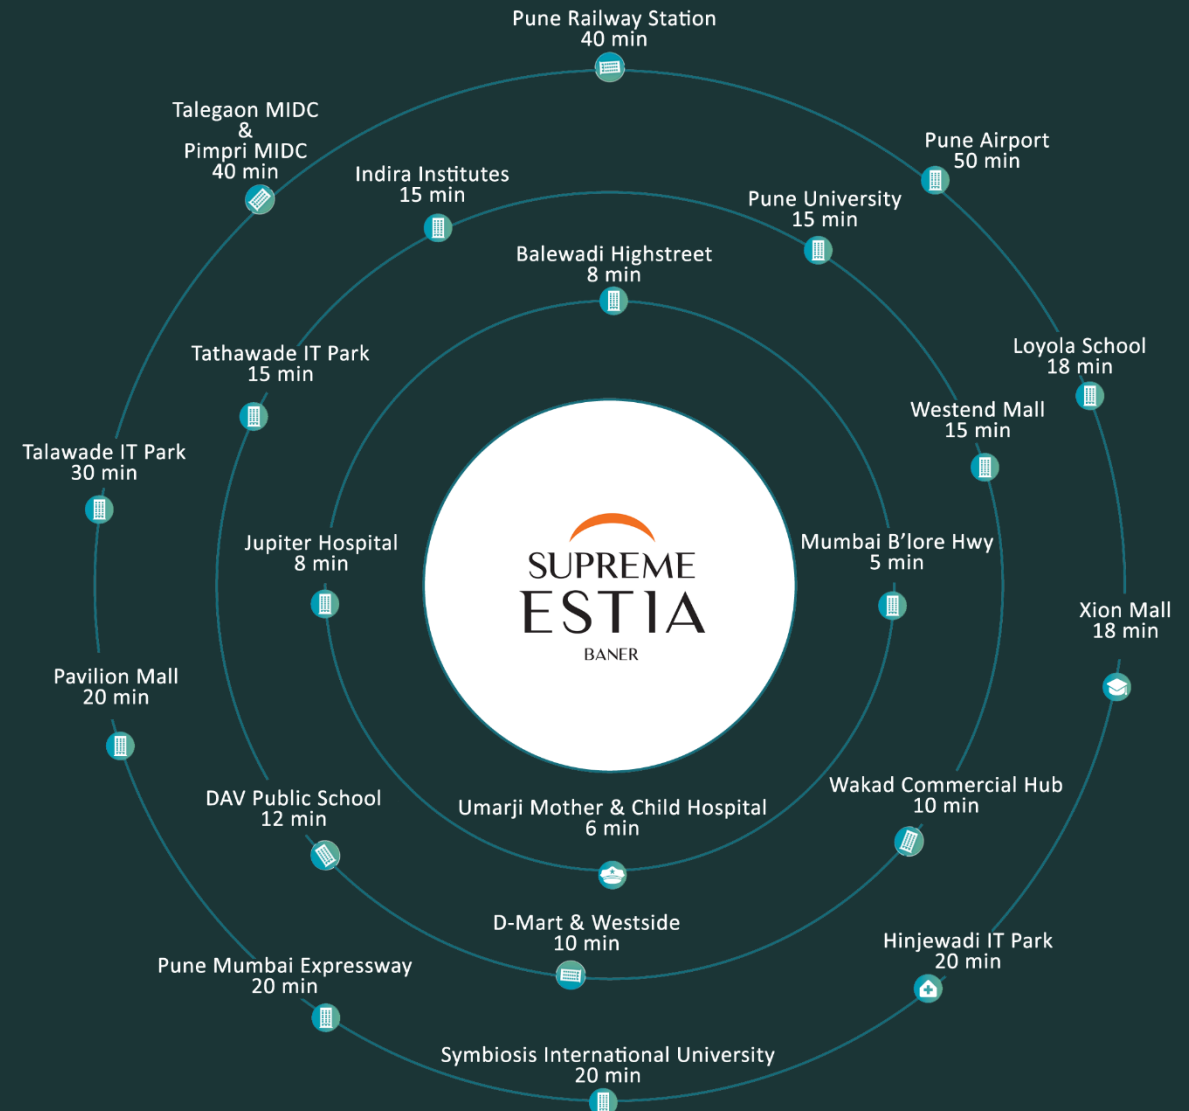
Pune Railway Station
40 min

Talegaon MIDC
&
Pimpri MIDC
40 min

Pune Airport
50 min

Indira Institutes
15 min

Pune University
15 min

Balewadi Highstreet
8 min

Loyola School
18 min

Tathawade IT Park
15 min

Westend Mall
15 min

Talawade IT Park
30 min

Jupiter Hospital
8 min

SUPREME
ESTIA
BANER

Mumbai B'lore Hwy
5 min

Xion Mall
18 min

Pavilion Mall
20 min

DAV Public School
12 min

Umarji Mother & Child Hospital
6 min

Wakad Commercial Hub
10 min

D-Mart & Westside
10 min

Hinjewadi IT Park
20 min

Pune Mumbai Expressway
20 min

Symbiosis International University
20 min